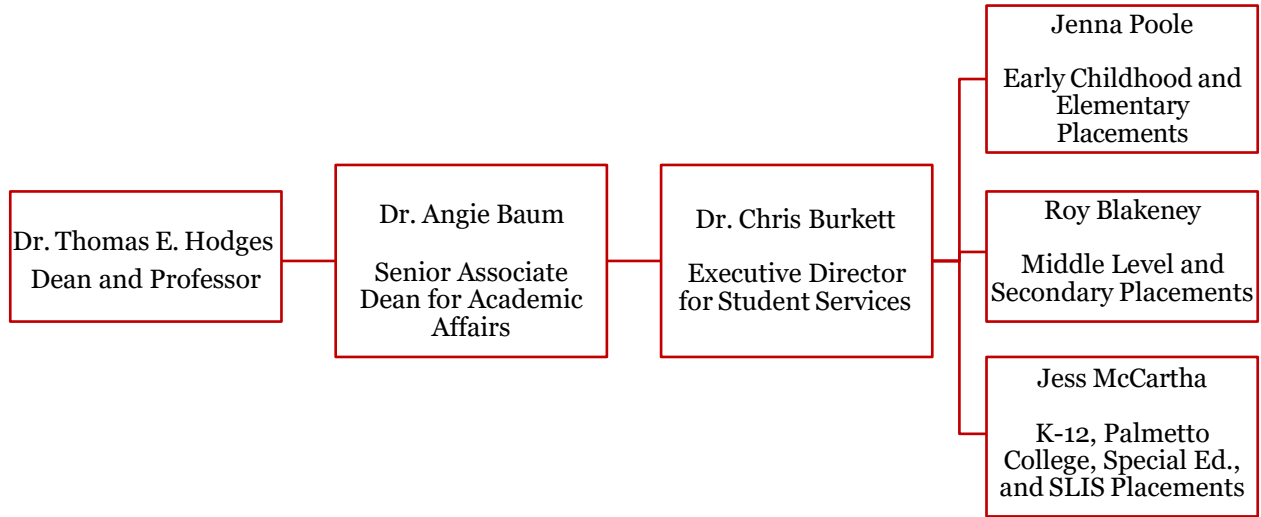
Dr. Thomas E. Hodges
Dean and Professor

Dr. Angie Baum

Senior Associate Dean for Academic Affairs

Dr. Chris Burkett

Executive Director for Student Services

Jenna Poole

Early Childhood and Elementary Placements

Roy Blakeney

Middle Level and Secondary Placements

Jess McCartha

K-12, Palmetto College, Special Ed., and SLIS Placements